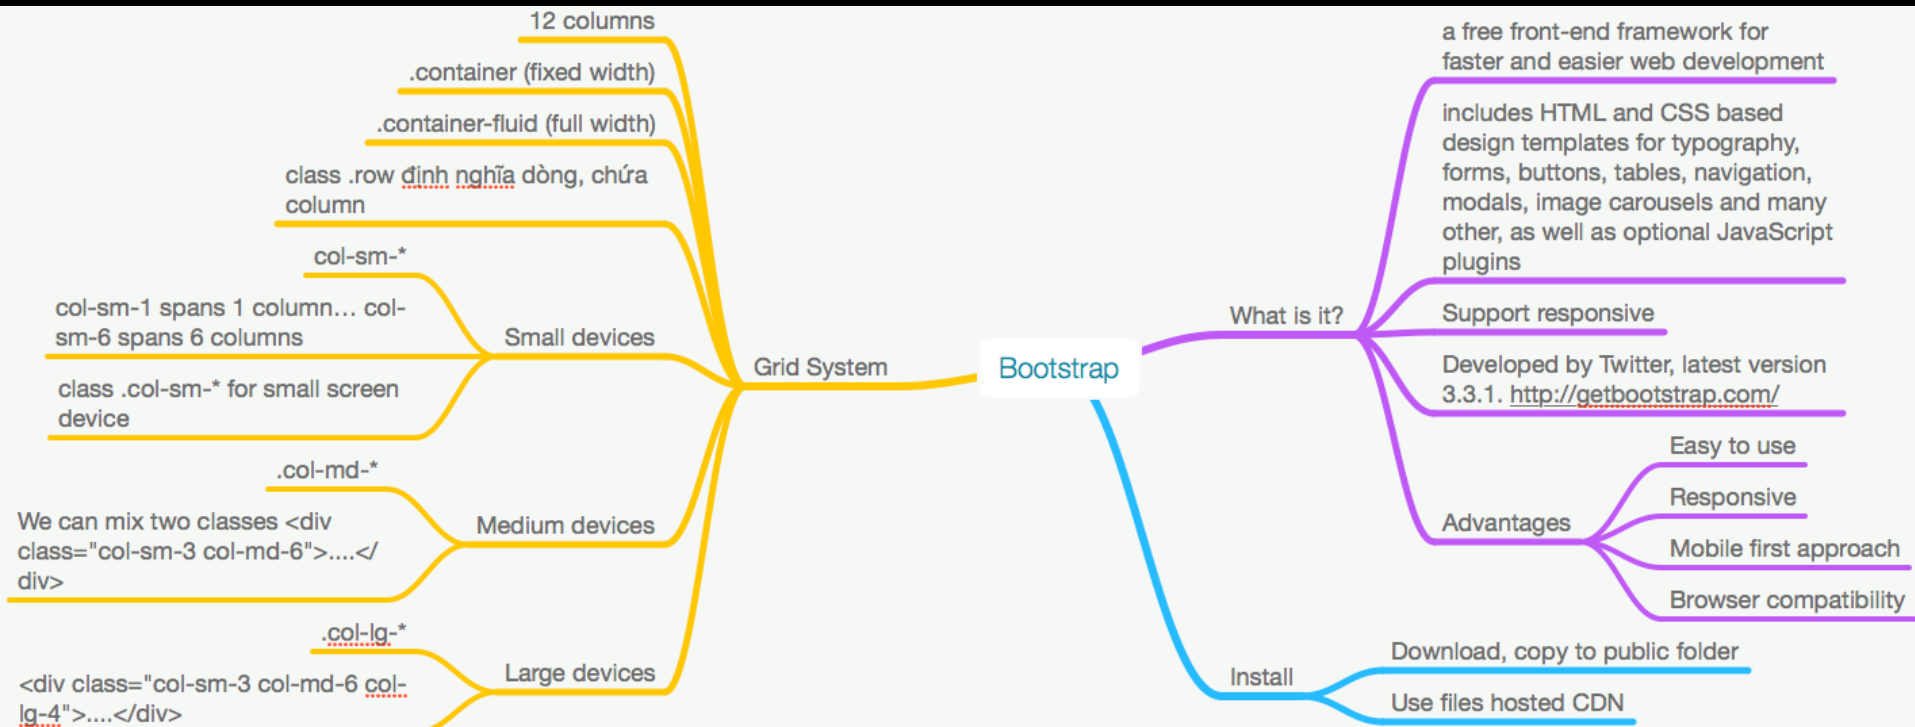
Bootstrap

Grid System

12 columns

.container (fixed width)

.container-fluid (full width)

class .row định nghĩa dòng, chứa column

Small devices

col-sm-*

col-sm-1 spans 1 column... col-sm-6 spans 6 columns

class .col-sm-* for small screen device

Medium devices

.col-md-*

We can mix two classes <div class="col-sm-3 col-md-6">....</div>

Large devices

.col-lg-*

<div class="col-sm-3 col-md-6 col-lg-4">....</div>

What is it?

a free front-end framework for faster and easier web development

includes HTML and CSS based design templates for typography, forms, buttons, tables, navigation, modals, image carousels and many other, as well as optional JavaScript plugins

Support responsive

Developed by Twitter, latest version 3.3.1. http://getbootstrap.com/

Advantages

Easy to use

Responsive

Mobile first approach

Browser compatibility

Install

Download, copy to public folder

Use files hosted CDN